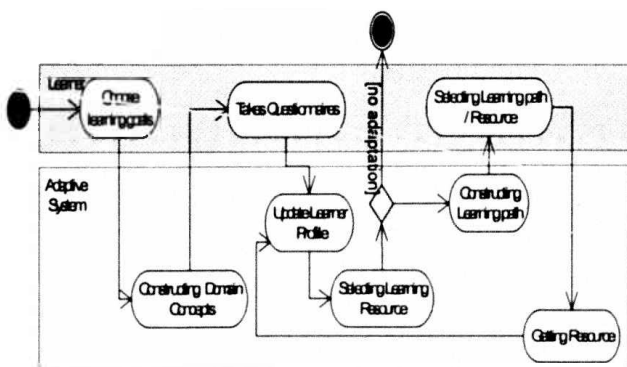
Learner

Choose learning goals

Takes Questionnaires

[no adaptation]

Selecting Learning path / Resource

Adaptive System

Update Learner Profile

Constructing Learning path

Constructing Domain Concepts

Selecting Learning Resource

Getting Resource